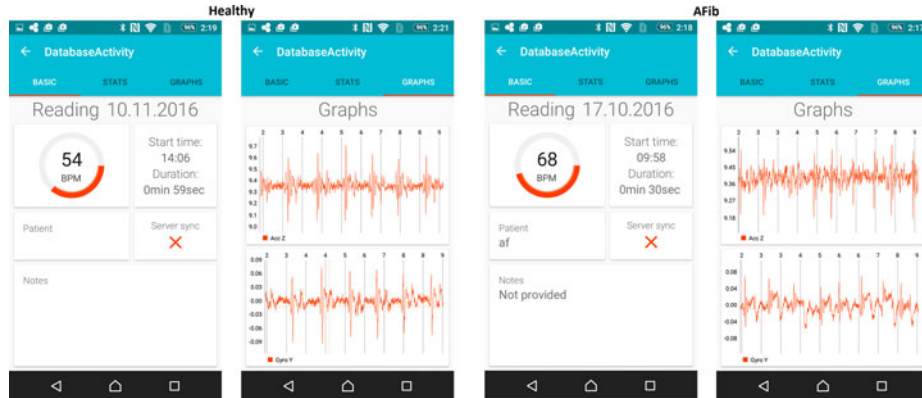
Healthy

96% 2:19
← DatabaseActivity
BASIC STATS GRAPHS
Reading 10.11.2016
54
BPM
Start time:
14:06
Duration:
0min 59sec
Patient
Server sync
✕
Notes

96% 2:21
← DatabaseActivity
BASIC STATS GRAPHS
Graphs
2 3 4 5 6 7 8 9
9.7
9.6
9.5
9.4
9.3
9.2
9.1
9.0
Acc Z
2 3 4 5 6 7 8 9
0.09
0.06
0.03
0.00
-0.03
-0.06
-0.09
Gyro Y

AFib

96% 2:18
← DatabaseActivity
BASIC STATS GRAPHS
Reading 17.10.2016
68
BPM
Start time:
09:58
Duration:
0min 30sec
Patient
af
Server sync
✕
Notes
Not provided

96%
← DatabaseActivity
BASIC STATS GRAPHS
Graphs
2 3 4 5 6 7 8 9
9.54
9.45
9.36
9.27
9.18
Acc Z
2 3 4 5 6 7 8 9
0.08
0.04
0.00
-0.04
-0.08
Gyro Y